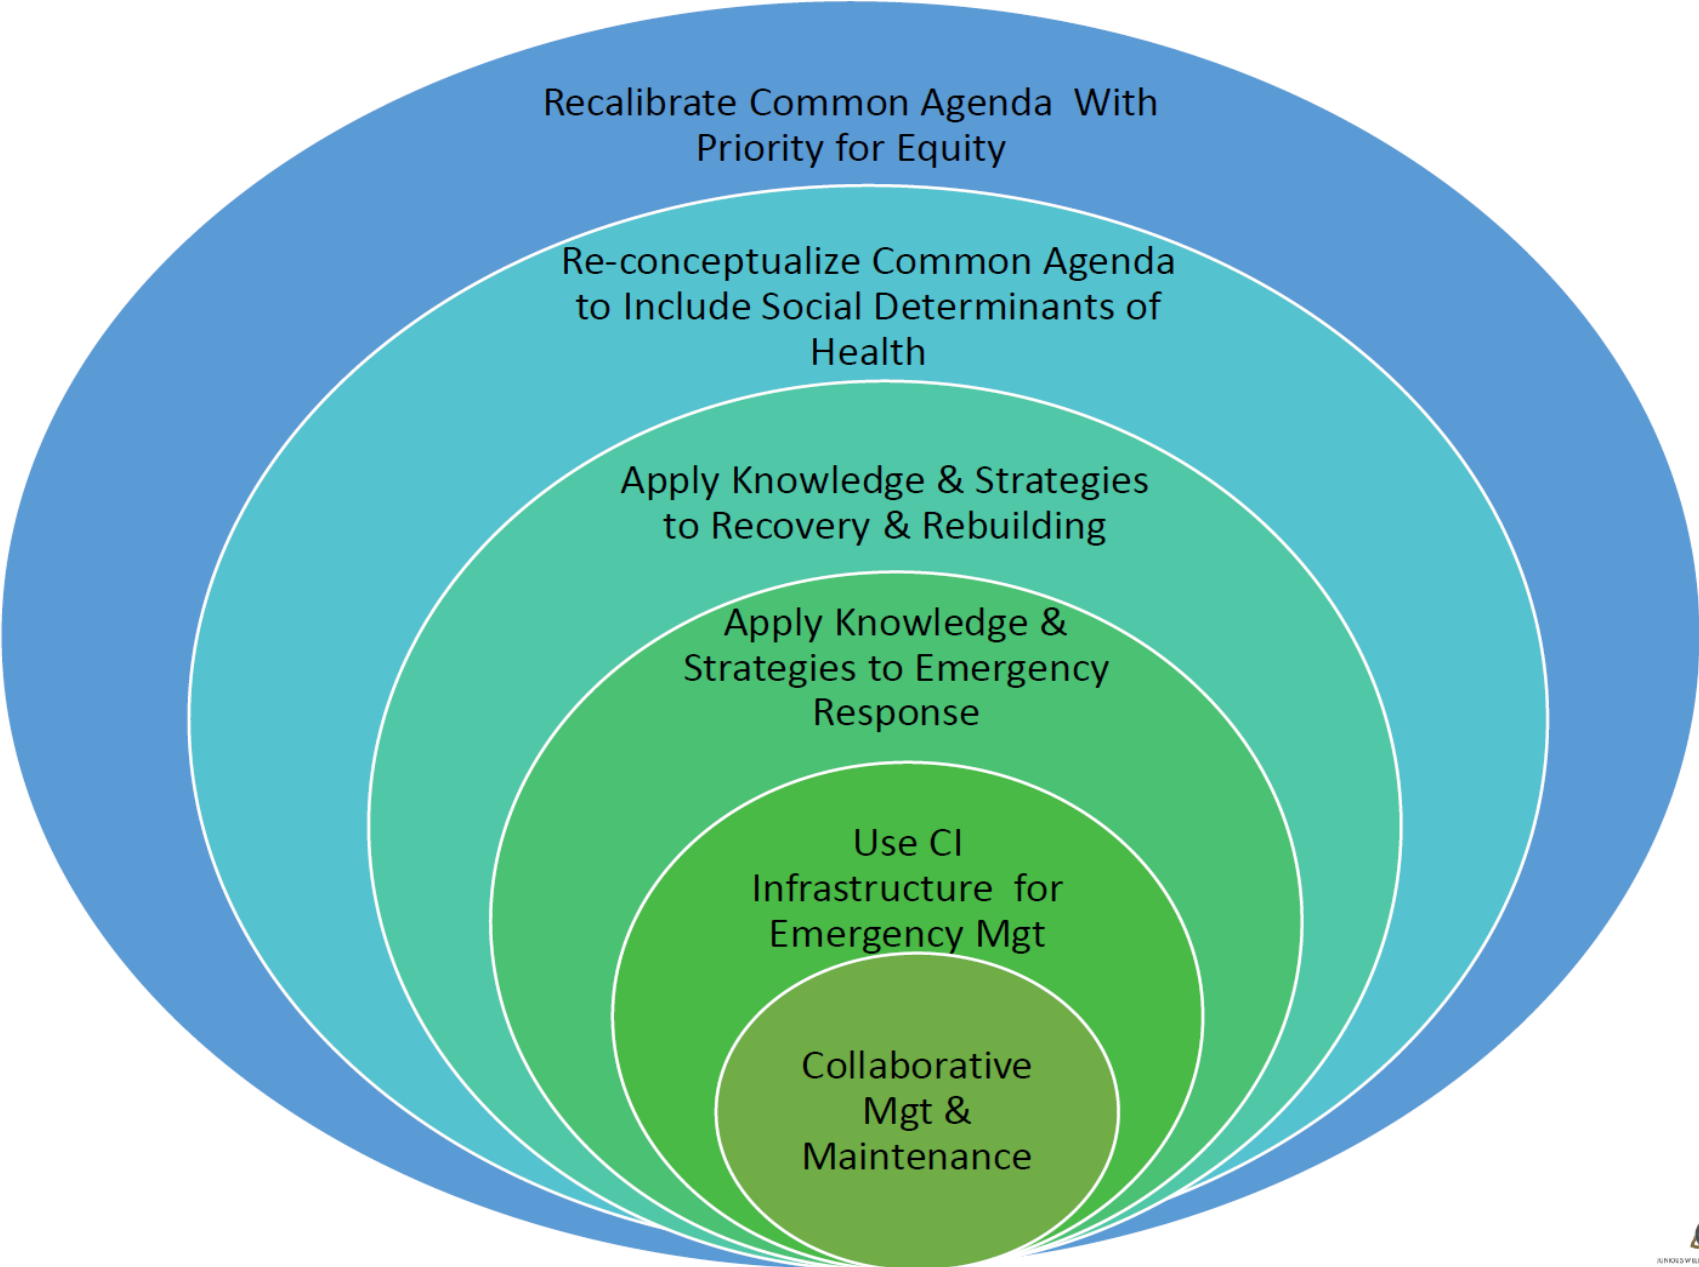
Recalibrate Common Agenda With Priority for Equity

Re-conceptualize Common Agenda to Include Social Determinants of Health

Apply Knowledge & Strategies to Recovery & Rebuilding

Apply Knowledge & Strategies to Emergency Response

Use CI Infrastructure for Emergency Mgt

Collaborative Mgt & Maintenance

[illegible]